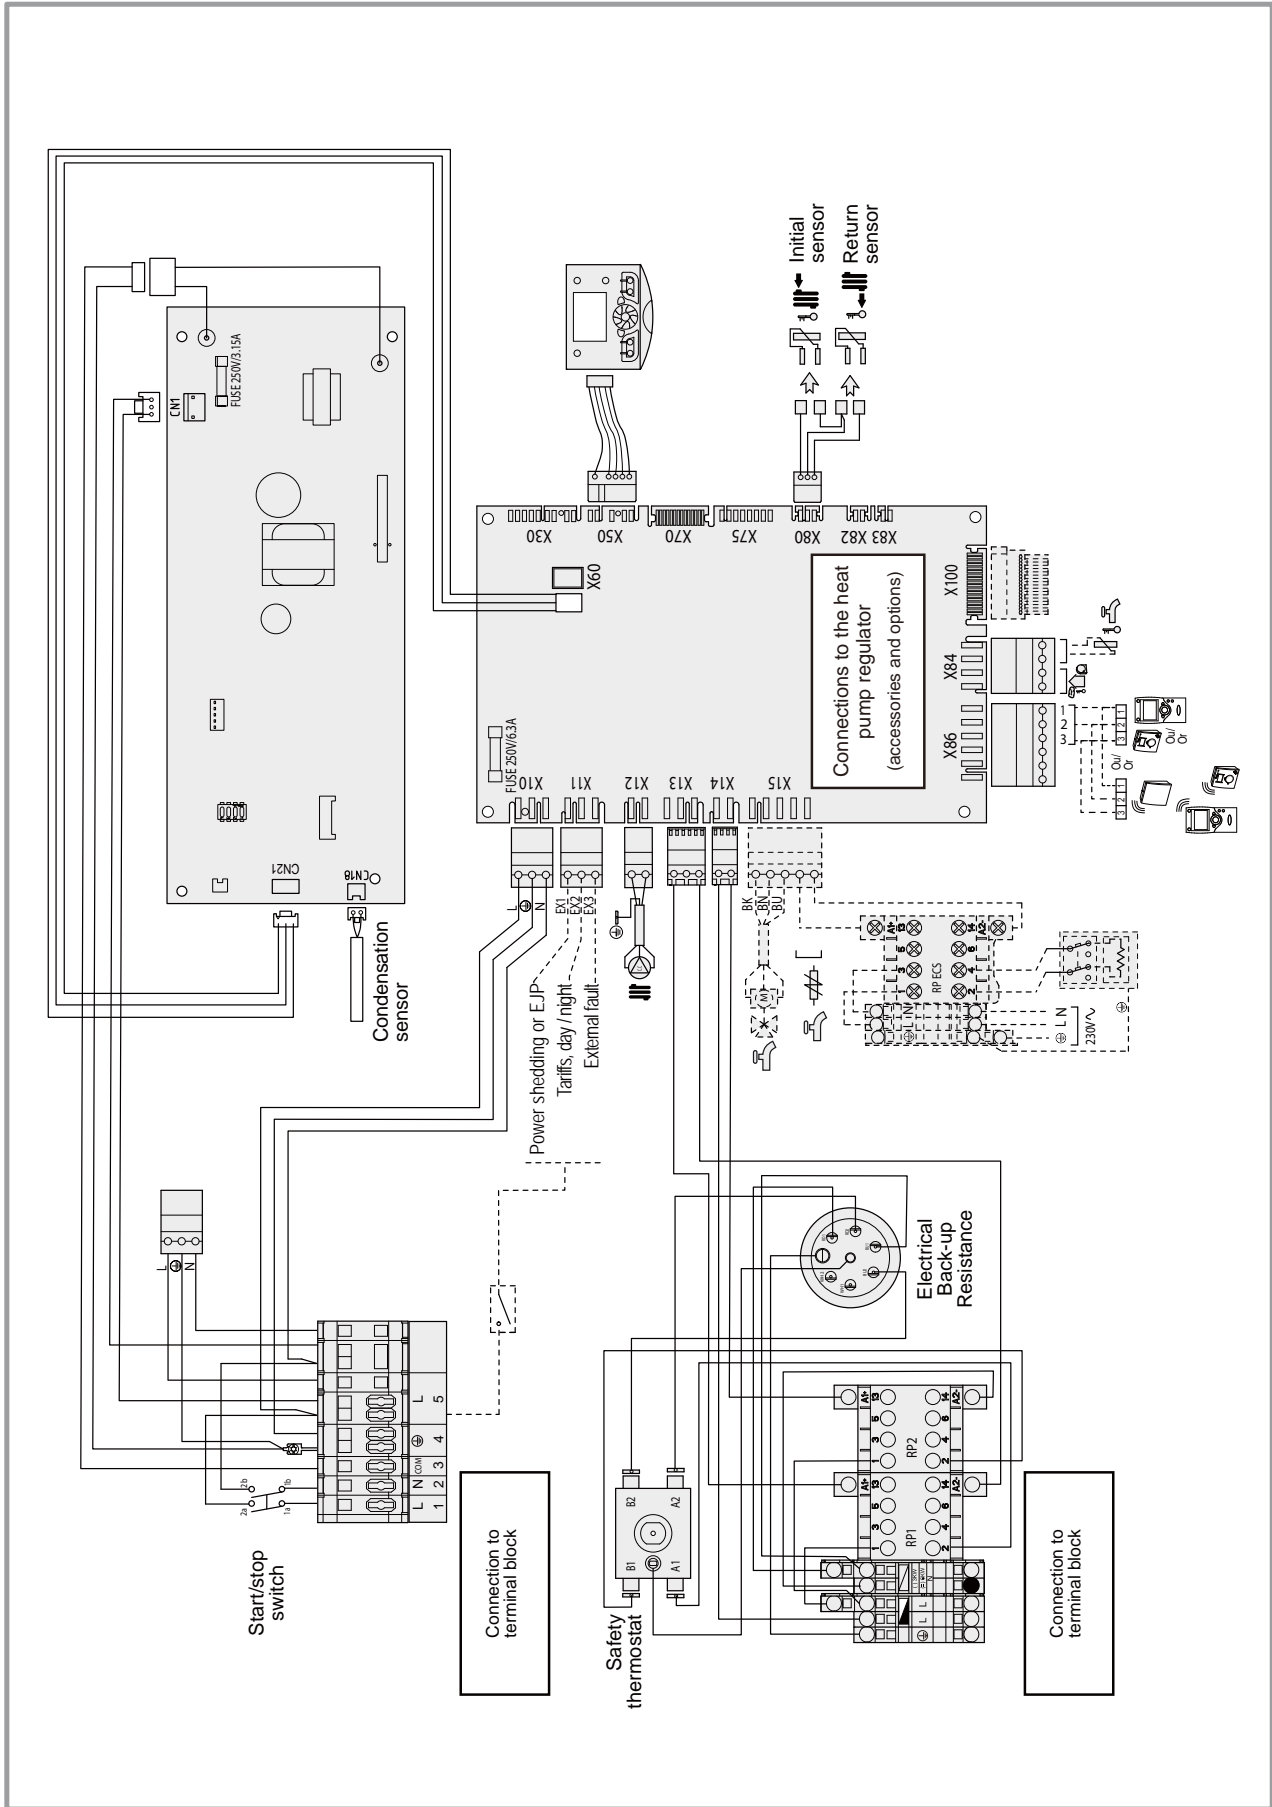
Initial sensor

Return sensor

CN1

FUSE 250V/3.15A

X30

X50

X70

X75

X80

X83 X82

X60

Connections to the heat pump regulator (accessories and options)

X100

X84

X86

FUSE 250V/6.3A

X10

X11

X12

X13

X14

X15

CN21

CN18

Condensation sensor

L N

EX1 EX2 EX3

Power shedding or EJP

Tariffs, day / night

External fault

BK BN BU

RP ECS

A1+ 13 5 3 1 A2- 14 6 4 2

L N

230V~

Ou/ Or

Ou/ Or

1 2 3

L N

Electrical Back-up Resistance

Start/stop switch

2a 2b 1a 1b

L N COM ⊕ L

1 2 3 4 5

Connection to terminal block

Safety thermostat

B1 B2 A1 A2

RP1

RP2

A1+ 13 5 3 1 A2- 14 6 4 2

L L N

Connection to terminal block